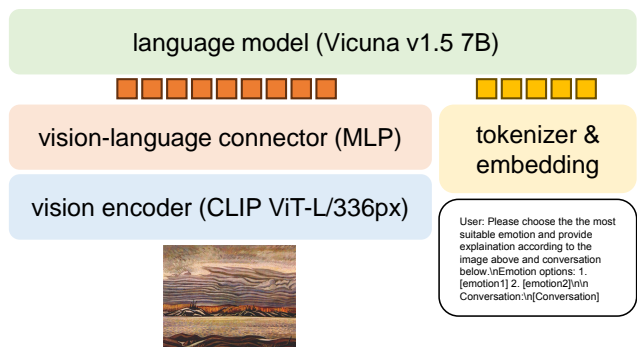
language model (Vicuna v1.5 7B)

vision-language connector (MLP)

tokenizer & embedding

vision encoder (CLIP ViT-L/336px)

User: Please choose the the most suitable emotion and provide explaination according to the image above and conversation below.\nEmotion options: 1. [emotion1] 2. [emotion2]\n\n Conversation:\n[Conversation]